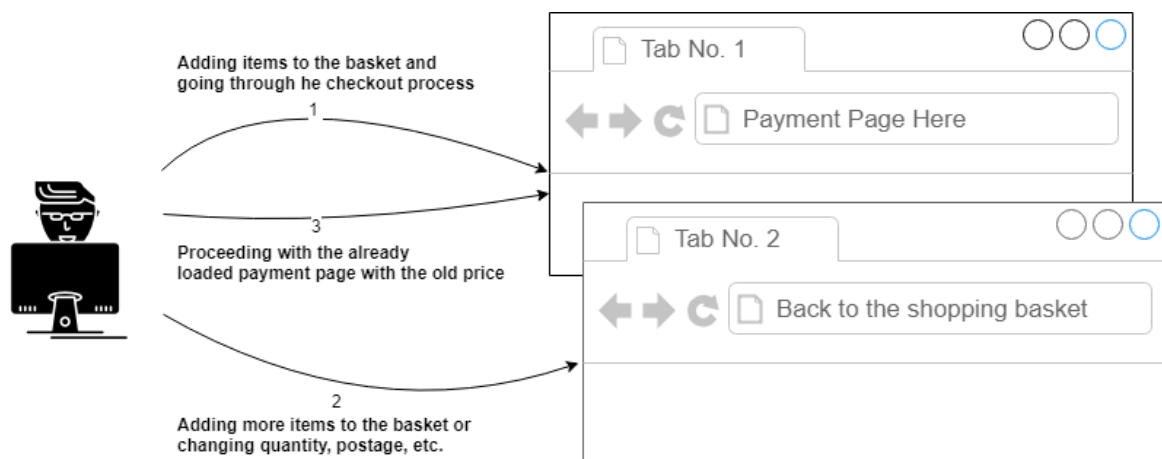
Adding items to the basket and going through he checkout process

1

Tab No. 1

Payment Page Here

3

Proceeding with the already loaded payment page with the old price

Tab No. 2

Back to the shopping basket

2

Adding more items to the basket or changing quantity, postage, etc.